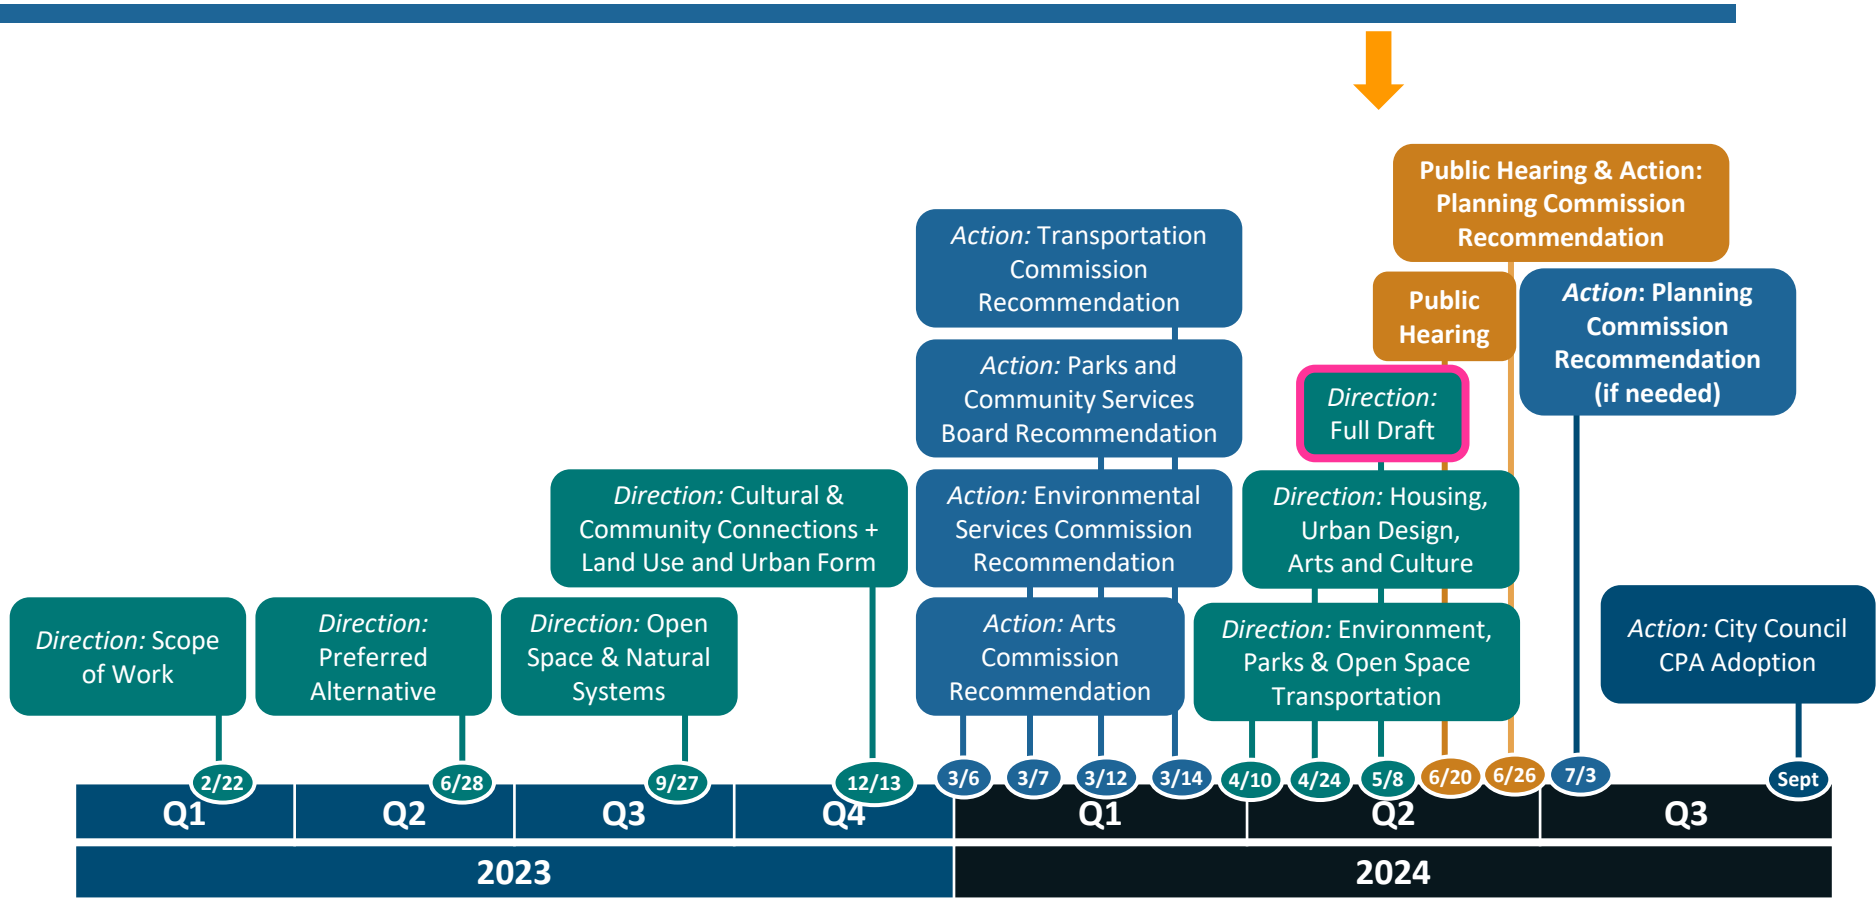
Public Hearing & Action: Planning Commission Recommendation

Action: Transportation Commission Recommendation

Public Hearing

Action: Planning Commission Recommendation (if needed)

Action: Parks and Community Services Board Recommendation

Direction: Full Draft

Direction: Cultural & Community Connections + Land Use and Urban Form

Action: Environmental Services Commission Recommendation

Direction: Housing, Urban Design, Arts and Culture

Direction: Scope of Work

Direction: Preferred Alternative

Direction: Open Space & Natural Systems

Action: Arts Commission Recommendation

Direction: Environment, Parks & Open Space Transportation

Action: City Council CPA Adoption

2/22 6/28 9/27 12/13 3/6 3/7 3/12 3/14 4/10 4/24 5/8 6/20 6/26 7/3 Sept

Q1 Q2 Q3 Q4 Q1 Q2 Q3

2023 2024